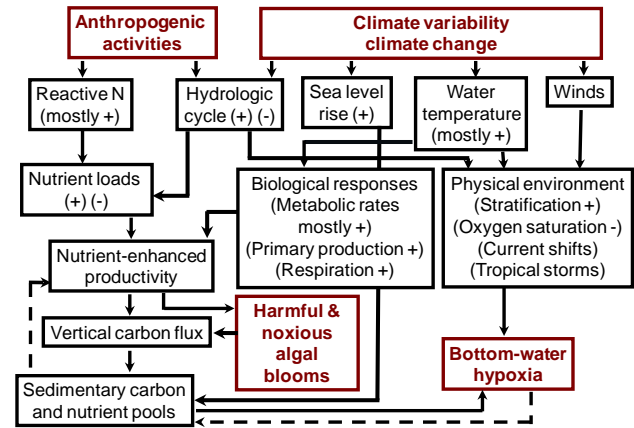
Anthropogenic activities

Climate variability climate change

Reactive N (mostly +)

Hydrologic cycle (+) (-)

Sea level rise (+)

Water temperature (mostly +)

Winds

Nutrient loads (+) (-)

Biological responses (Metabolic rates mostly +) (Primary production +) (Respiration +)

Physical environment (Stratification +) (Oxygen saturation -) (Current shifts) (Tropical storms)

Nutrient-enhanced productivity

Harmful & noxious algal blooms

Vertical carbon flux

Bottom-water hypoxia

Sedimentary carbon and nutrient pools